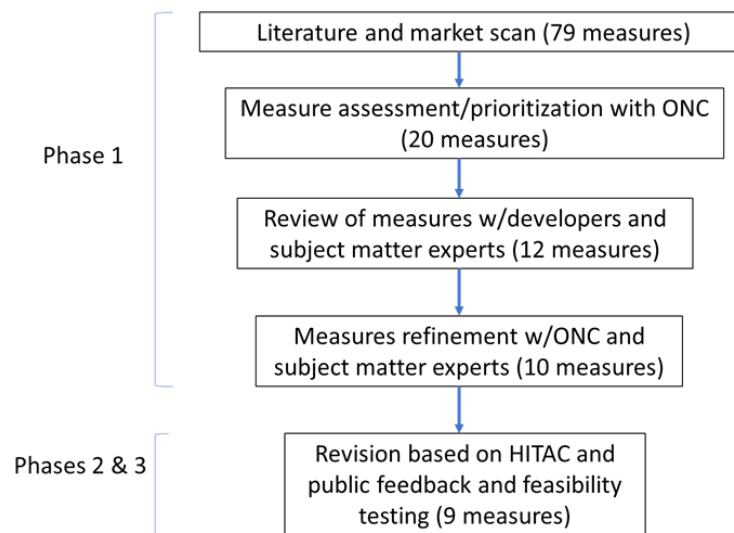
Phase 1

Literature and market scan (79 measures)

Measure assessment/prioritization with ONC (20 measures)

Review of measures w/developers and subject matter experts (12 measures)

Measures refinement w/ONC and subject matter experts (10 measures)

Phases 2 & 3

Revision based on HITAC and public feedback and feasibility testing (9 measures)